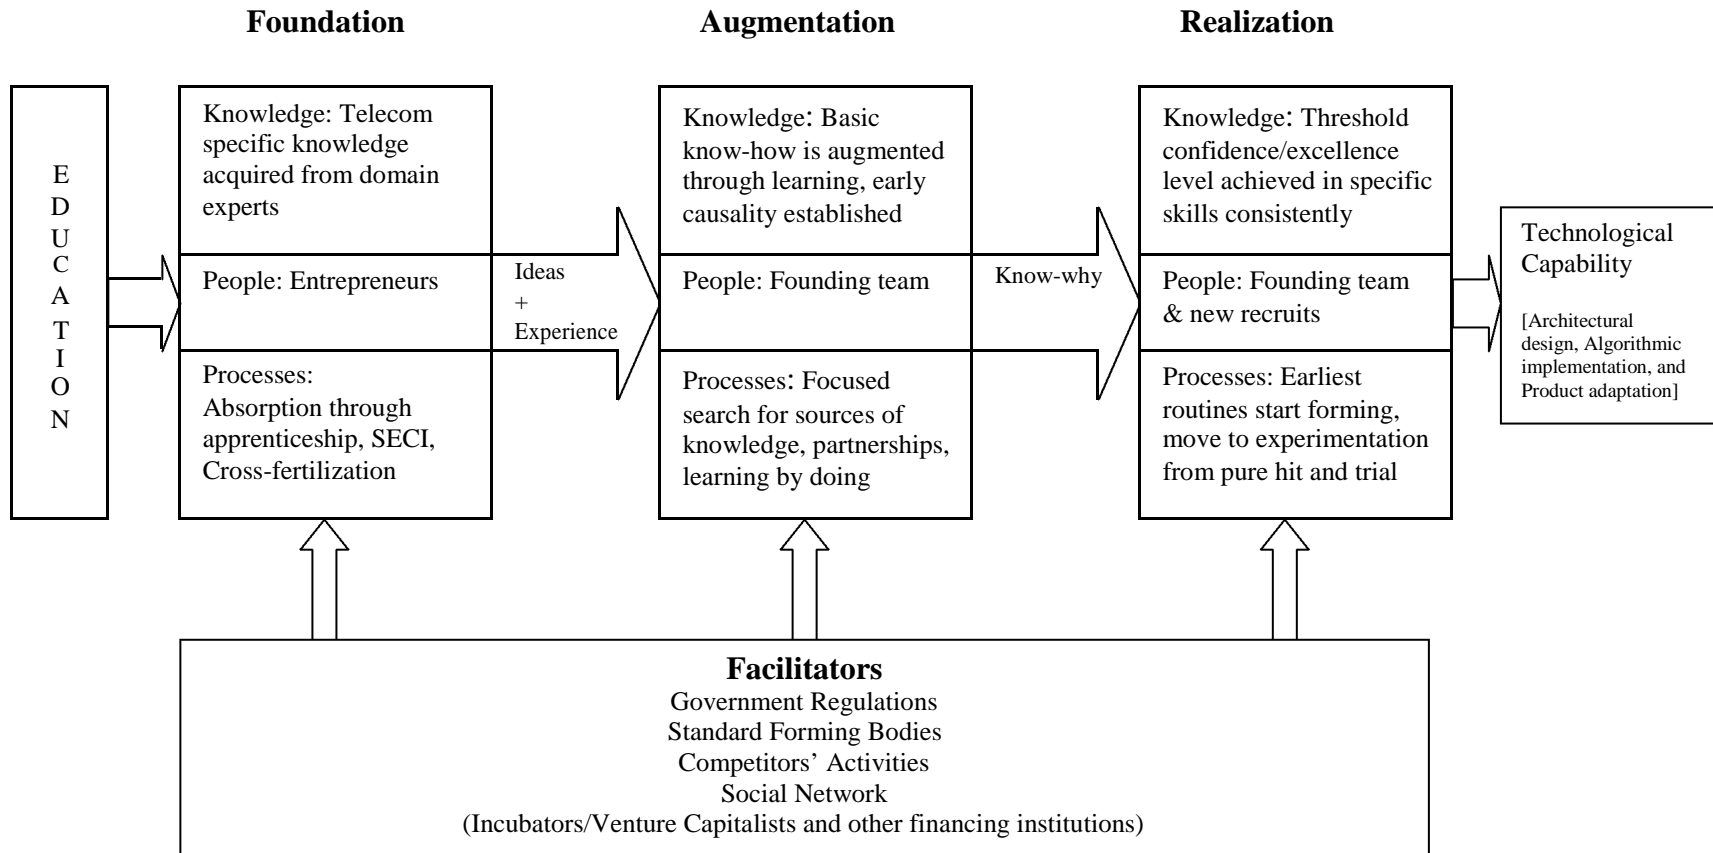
Foundation

Augmentation

Realization

E D U C A T I O N

Knowledge: Telecom specific knowledge acquired from domain experts

People: Entrepreneurs

Processes: Absorption through apprenticeship, SECI, Cross-fertilization

Ideas + Experience

Knowledge: Basic know-how is augmented through learning, early causality established

People: Founding team

Processes: Focused search for sources of knowledge, partnerships, learning by doing

Know-why

Knowledge: Threshold confidence/excellence level achieved in specific skills consistently

People: Founding team & new recruits

Processes: Earliest routines start forming, move to experimentation from pure hit and trial

Technological Capability

[Architectural design, Algorithmic implementation, and Product adaptation]

Facilitators
Government Regulations
Standard Forming Bodies
Competitors' Activities
Social Network
(Incubators/Venture Capitalists and other financing institutions)